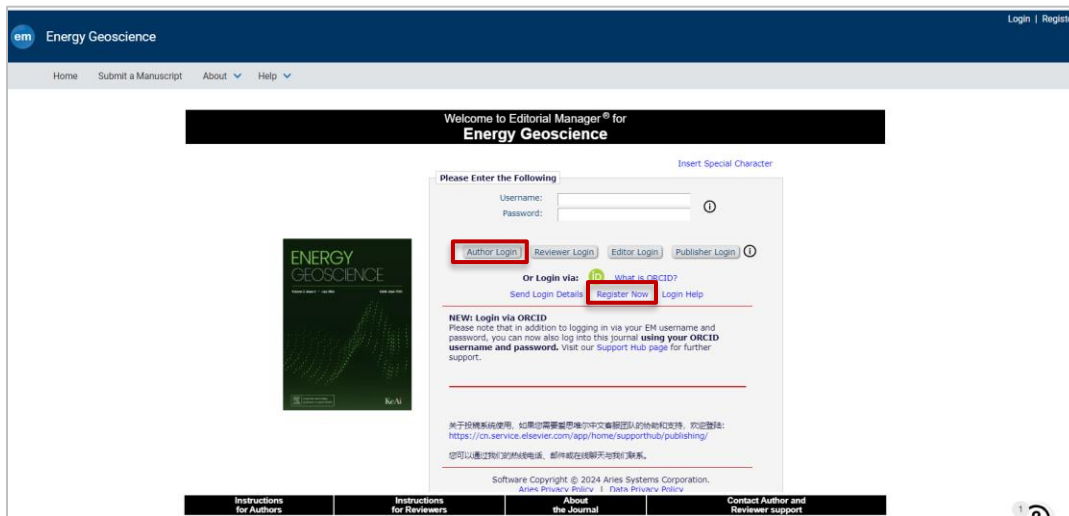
em Energy Geoscience

Login | Regist

Home Submit a Manuscript About Help

Welcome to Editorial Manager® for
Energy Geoscience

Insert Special Character

Please Enter the Following

Username:
Password:

Author Login Reviewer Login Editor Login Publisher Login

Or Login via: What is ORCID?

Send Login Details Register Now Login Help

ENERGY GEOSCIENCE

KeAi

NEW: Login via ORCID
Please note that in addition to logging in via your EM username and password, you can now also log into this journal **using your ORCID username and password.** Visit our Support Hub page for further support.

关于投稿系统使用，如果您需要爱思唯尔中文客服团队的协助和支持，欢迎登陆: https://cn.service.elsevier.com/app/home/supporthub/publishing/

您可以通过我们的热线电话、邮件或在线聊天与我们联系。

Software Copyright © 2024 Aries Systems Corporation.
Aries Privacy Policy | Data Privacy Policy

Instructions for Authors | Instructions for Reviewers | About the Journal | Contact Author and Reviewer support